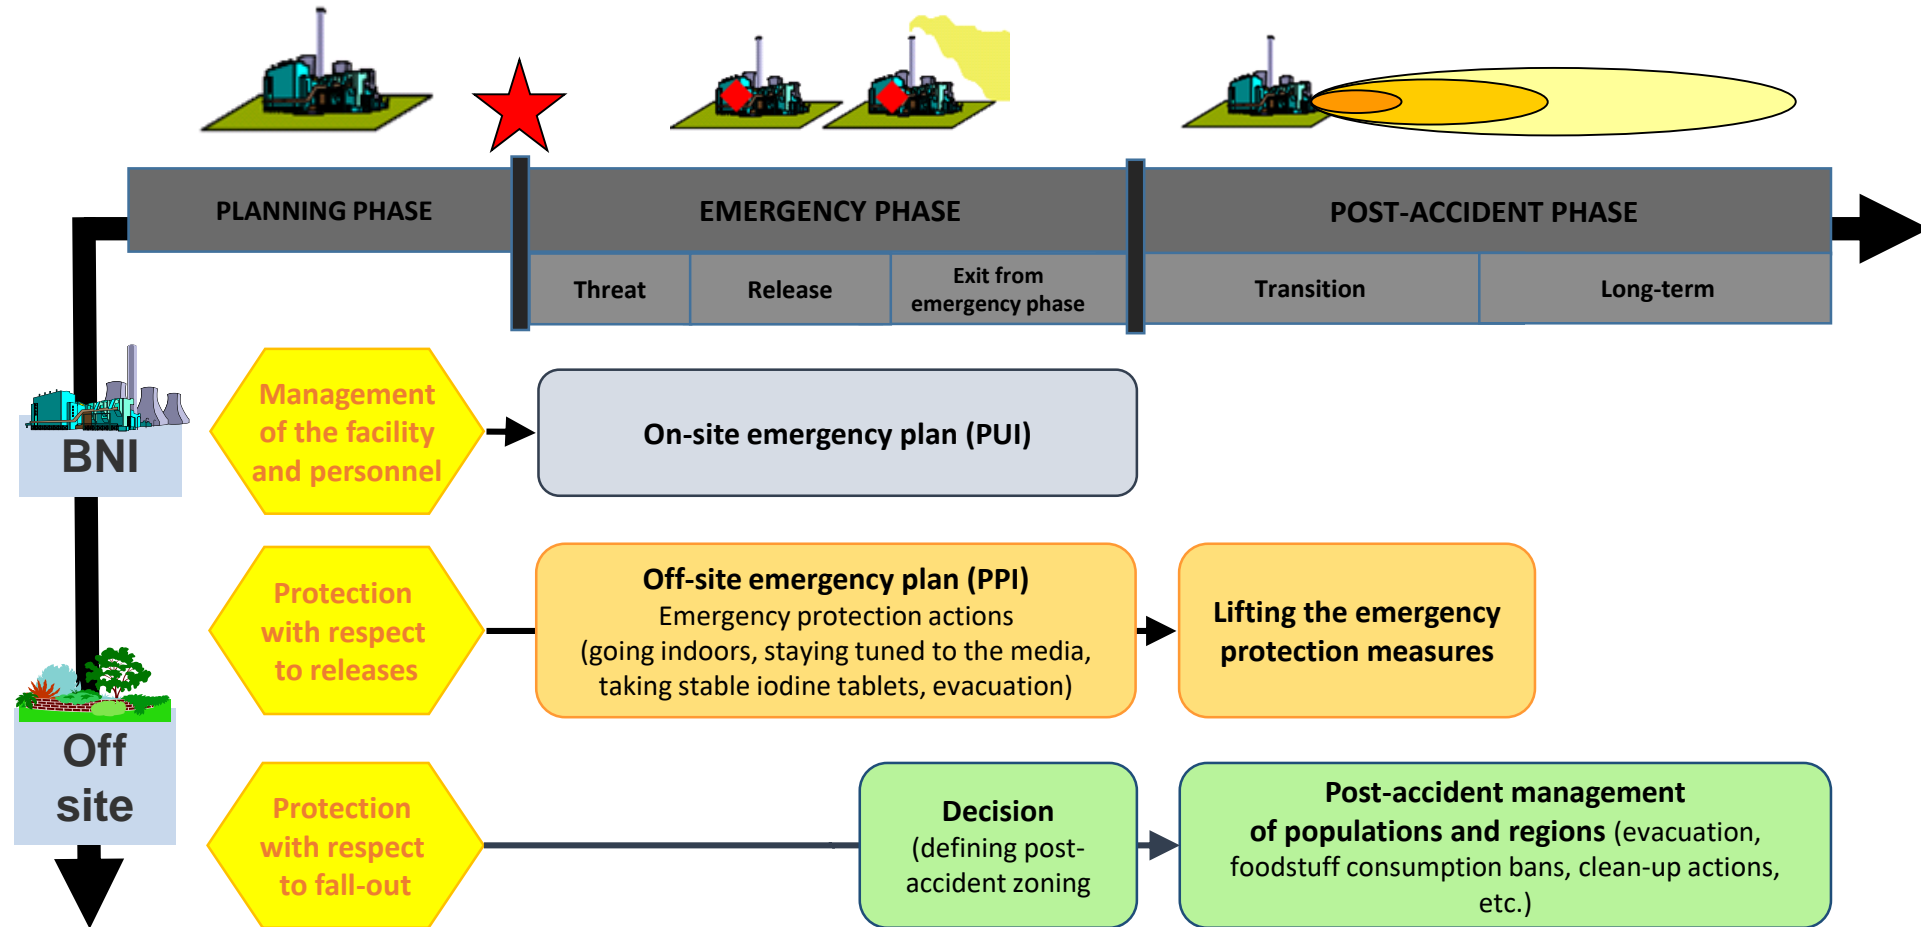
PLANNING PHASE

EMERGENCY PHASE

POST-ACCIDENT PHASE

Threat

Release

Exit from emergency phase

Transition

Long-term

BNI

Management of the facility and personnel

On-site emergency plan (PUI)

Off site

Protection with respect to releases

Off-site emergency plan (PPI)
Emergency protection actions
(going indoors, staying tuned to the media, taking stable iodine tablets, evacuation)

Lifting the emergency protection measures

Protection with respect to fall-out

Decision
(defining post-accident zoning

Post-accident management of populations and regions (evacuation, foodstuff consumption bans, clean-up actions, etc.)